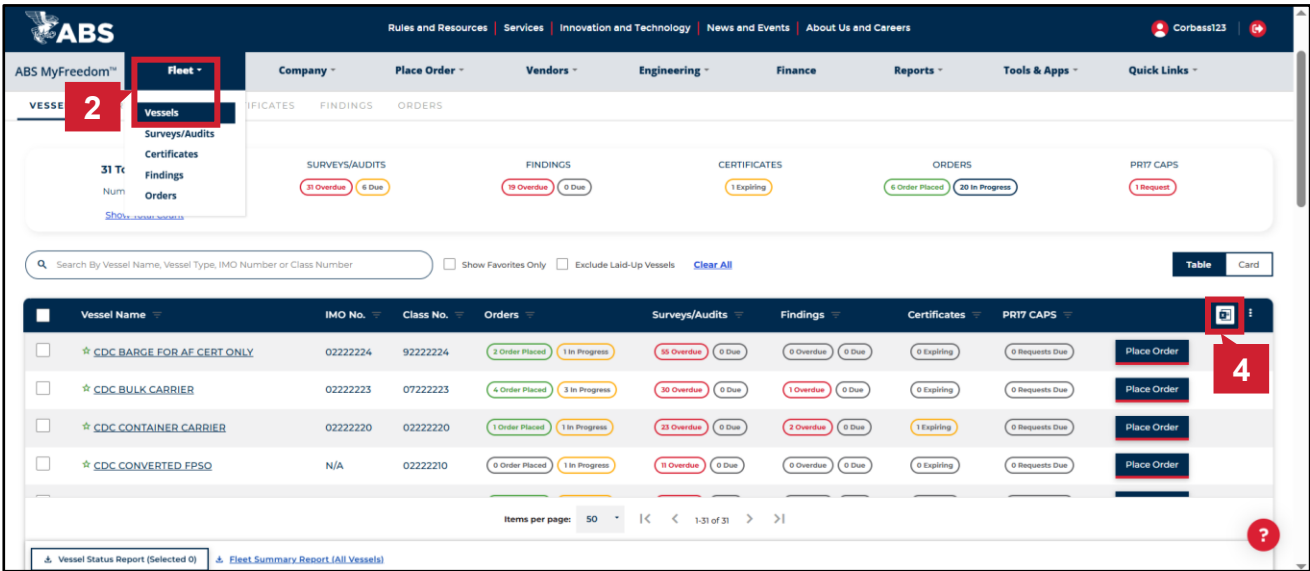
ABS

Rules and Resources | Services | Innovation and Technology | News and Events | About Us and Careers

Corbass123

ABS MyFreedom™ Fleet Company Place Order Vendors Engineering Finance Reports Tools & Apps Quick Links

VESSE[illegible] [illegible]IFICATES FINDINGS ORDERS

2

Vessels
Surveys/Audits
Certificates
Findings
Orders

31 T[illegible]
Num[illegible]
Show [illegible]

SURVEYS/AUDITS
31 Overdue 6 Due

FINDINGS
19 Overdue 0 Due

CERTIFICATES
1 Expiring

ORDERS
6 Order Placed 20 In Progress

PR17 CAPS
1 Request

Search By Vessel Name, Vessel Type, IMO Number or Class Number
Show Favorites Only
Exclude Laid-Up Vessels
Clear All

Table Card

| Vessel Name | IMO No. | Class No. | Orders | Surveys/Audits | Findings | Certificates | PR17 CAPS | |
|---|---|---|---|---|---|---|---|---|
| CDC BARGE FOR AF CERT ONLY | 02222224 | 92222224 | 2 Order Placed 1 In Progress | 55 Overdue 0 Due | 0 Overdue 0 Due | 0 Expiring | 0 Requests Due | Place Order |
| CDC BULK CARRIER | 02222223 | 07222223 | 4 Order Placed 3 In Progress | 30 Overdue 0 Due | 1 Overdue 0 Due | 0 Expiring | 0 Requests Due | Place Order |
| CDC CONTAINER CARRIER | 02222220 | 02222220 | 1 Order Placed 1 In Progress | 23 Overdue 0 Due | 2 Overdue 0 Due | 1 Expiring | 0 Requests Due | Place Order |
| CDC CONVERTED FPSO | N/A | 02222210 | 0 Order Placed 1 In Progress | 11 Overdue 0 Due | 0 Overdue 0 Due | 0 Expiring | 0 Requests Due | Place Order |

4

Items per page: 50 1-31 of 31

Vessel Status Report (Selected 0)
Fleet Summary Report (All Vessels)

?